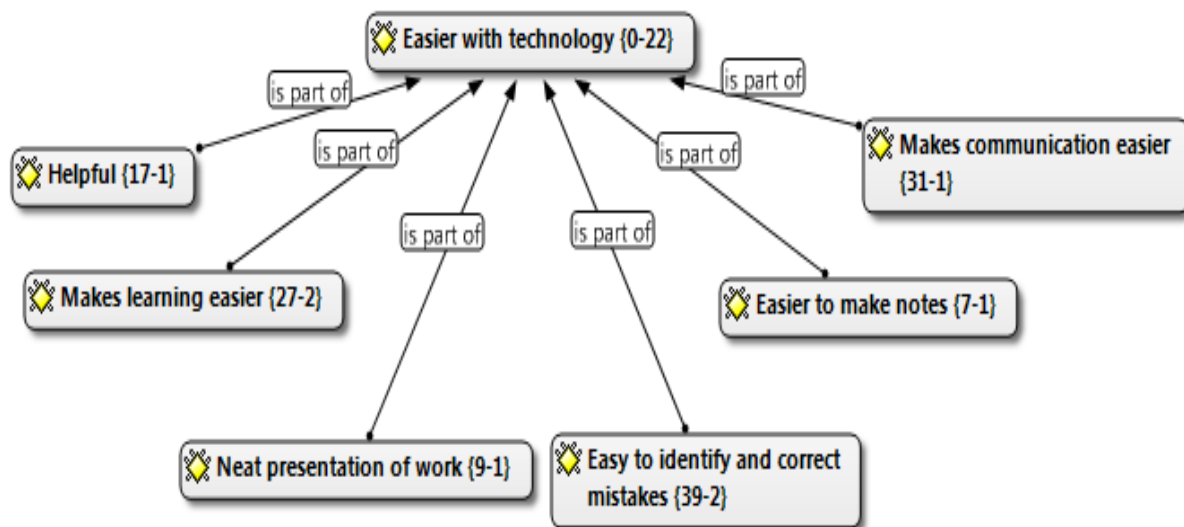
Easier with technology {0-22}

is part of

is part of

is part of

is part of

is part of

is part of

Helpful {17-1}

Makes communication easier {31-1}

Makes learning easier {27-2}

Easier to make notes {7-1}

Neat presentation of work {9-1}

Easy to identify and correct mistakes {39-2}